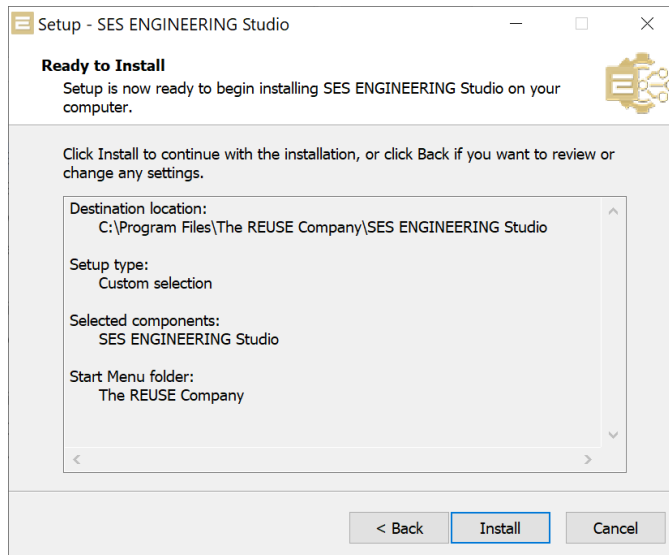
Setup - SES ENGINEERING Studio

Ready to Install
Setup is now ready to begin installing SES ENGINEERING Studio on your computer.

Click Install to continue with the installation, or click Back if you want to review or change any settings.

Destination location:
C:\Program Files\The REUSE Company\SES ENGINEERING Studio

Setup type:
Custom selection

Selected components:
SES ENGINEERING Studio

Start Menu folder:
The REUSE Company

< Back
Install
Cancel